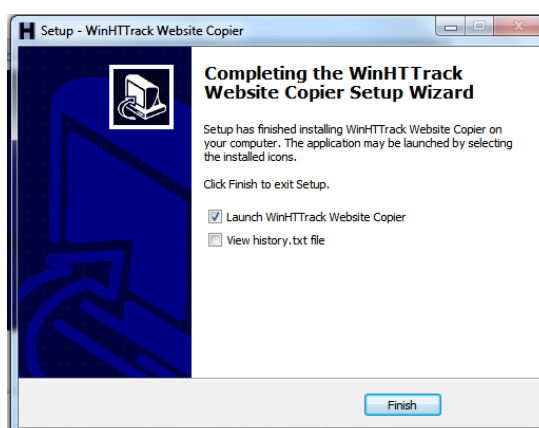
Setup - WinHTTrack Website Copier

Completing the WinHTTrack Website Copier Setup Wizard

Setup has finished installing WinHTTrack Website Copier on your computer. The application may be launched by selecting the installed icons.

Click Finish to exit Setup.

Launch WinHTTrack Website Copier

View history.txt file

Finish